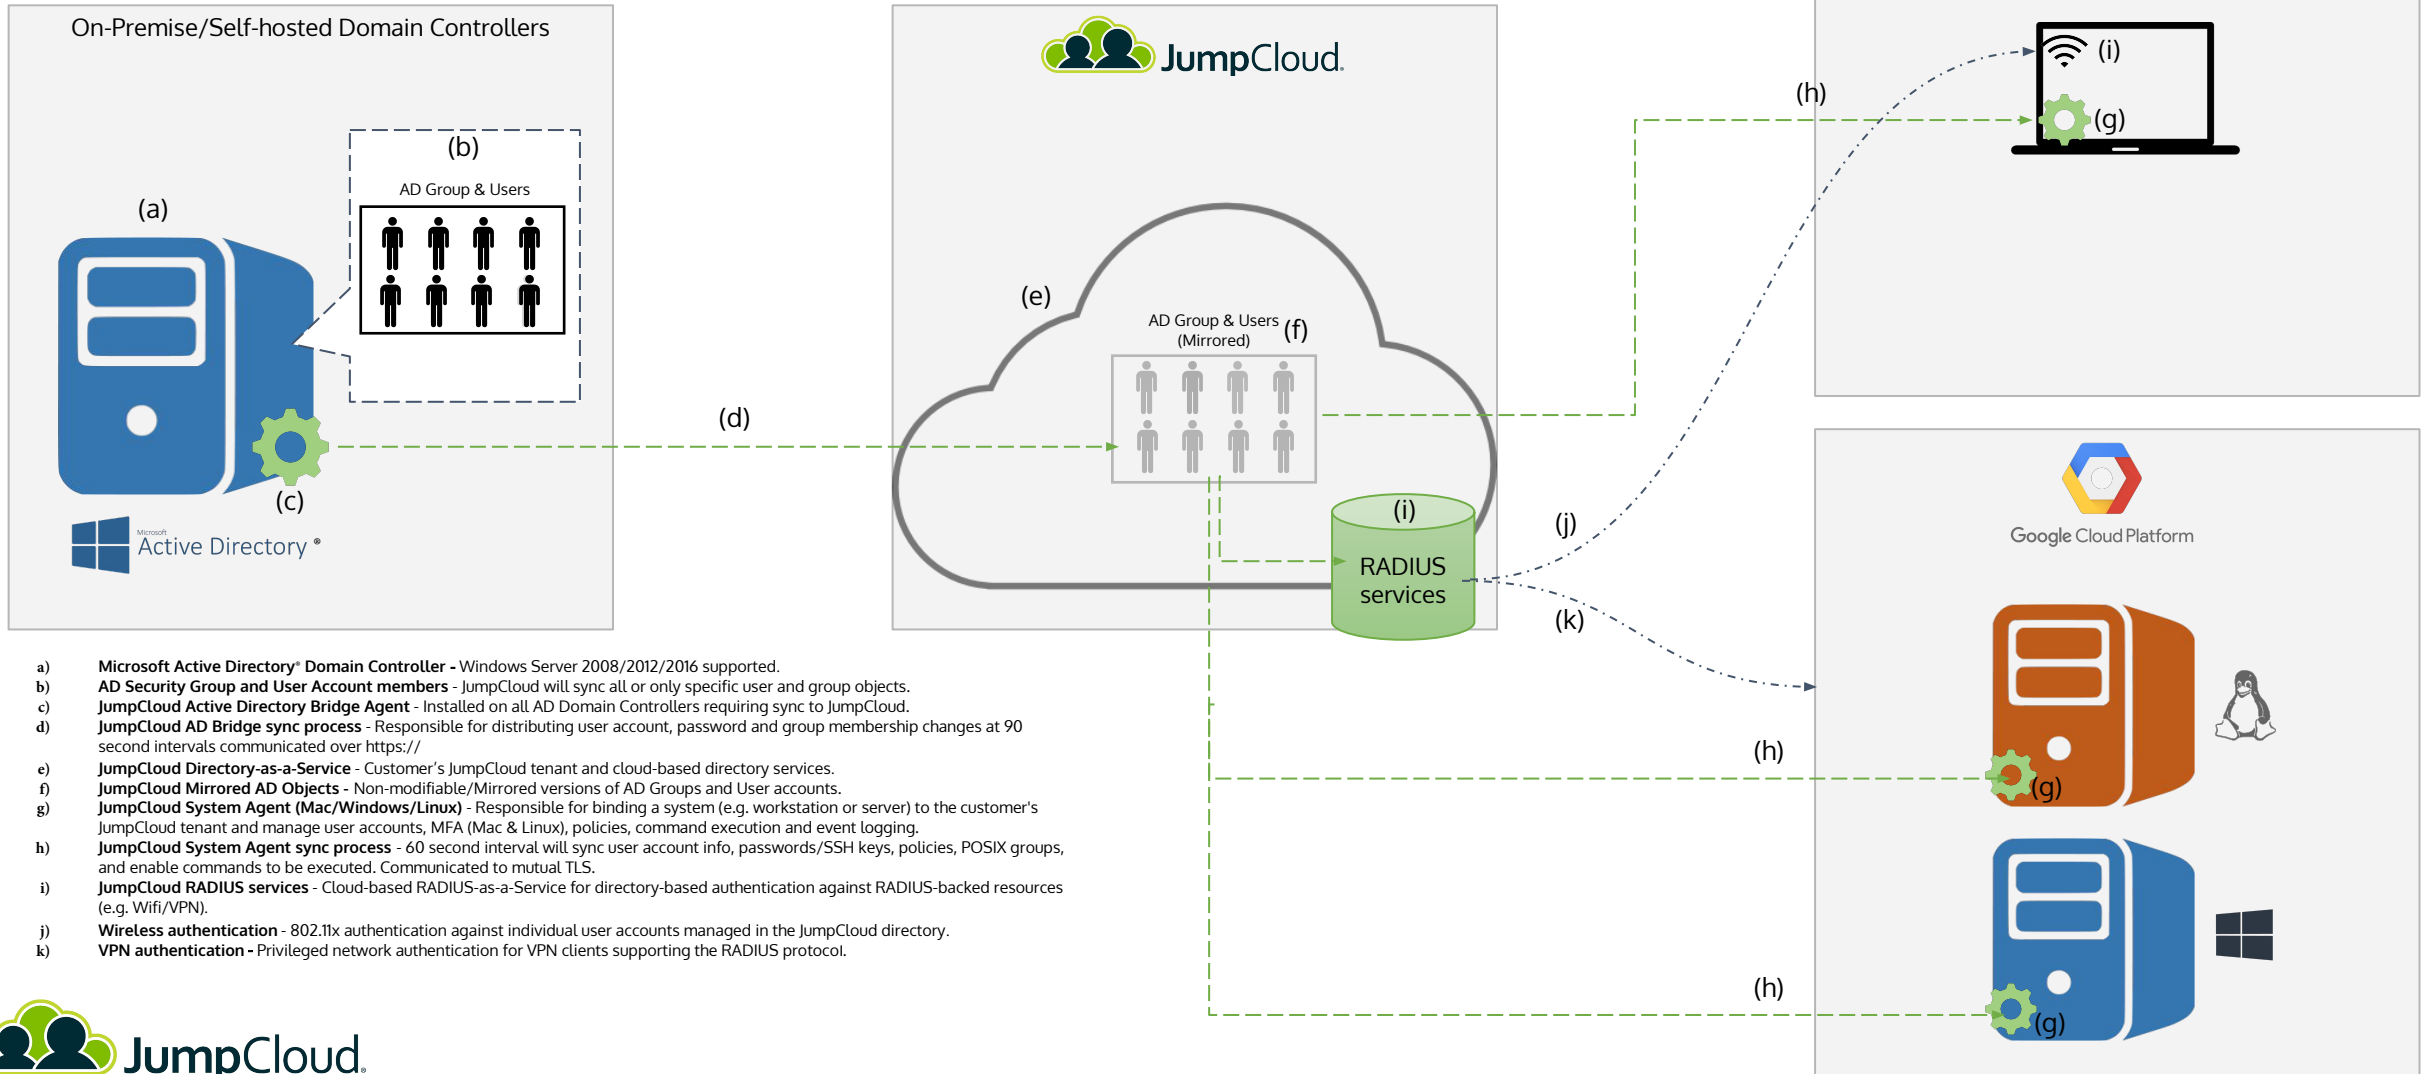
On-Premise/Self-hosted Domain Controllers

(b)
AD Group & Users

(a)

(c)

Microsoft
Active Directory®

(d)

JumpCloud

(e)

AD Group & Users (Mirrored) (f)

(i)
RADIUS services

(h)

(i)

(g)

(j)

(k)

Google Cloud Platform

(h)

(g)

(h)

(g)

a) **Microsoft Active Directory® Domain Controller -** Windows Server 2008/2012/2016 supported.
b) **AD Security Group and User Account members** - JumpCloud will sync all or only specific user and group objects.
c) **JumpCloud Active Directory Bridge Agent** - Installed on all AD Domain Controllers requiring sync to JumpCloud.
d) **JumpCloud AD Bridge sync process** - Responsible for distributing user account, password and group membership changes at 90 second intervals communicated over https://
e) **JumpCloud Directory-as-a-Service** - Customer's JumpCloud tenant and cloud-based directory services.
f) **JumpCloud Mirrored AD Objects** - Non-modifiable/Mirrored versions of AD Groups and User accounts.
g) **JumpCloud System Agent (Mac/Windows/Linux)** - Responsible for binding a system (e.g. workstation or server) to the customer's JumpCloud tenant and manage user accounts, MFA (Mac & Linux), policies, command execution and event logging.
h) **JumpCloud System Agent sync process** - 60 second interval will sync user account info, passwords/SSH keys, policies, POSIX groups, and enable commands to be executed. Communicated to mutual TLS.
i) **JumpCloud RADIUS services** - Cloud-based RADIUS-as-a-Service for directory-based authentication against RADIUS-backed resources (e.g. Wifi/VPN).
j) **Wireless authentication** - 802.11x authentication against individual user accounts managed in the JumpCloud directory.
k) **VPN authentication -** Privileged network authentication for VPN clients supporting the RADIUS protocol.

JumpCloud